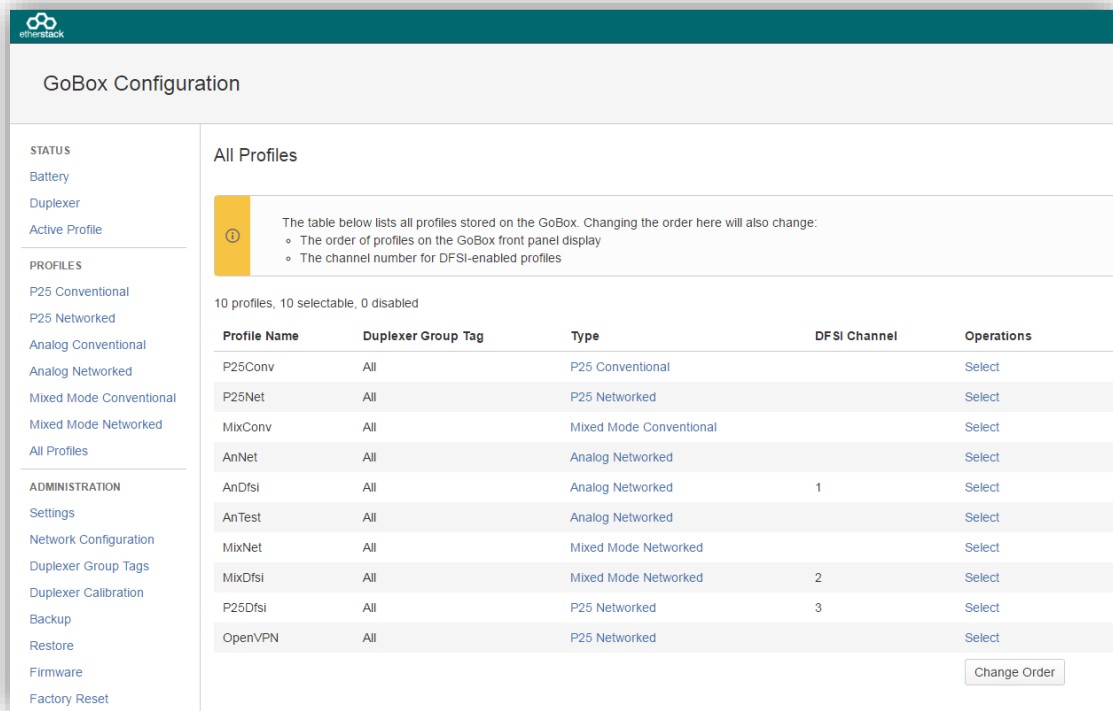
etherstack

GoBox Configuration

STATUS
Battery
Duplexer
Active Profile

PROFILES
P25 Conventional
P25 Networked
Analog Conventional
Analog Networked
Mixed Mode Conventional
Mixed Mode Networked
All Profiles

ADMINISTRATION
Settings
Network Configuration
Duplexer Group Tags
Duplexer Calibration
Backup
Restore
Firmware
Factory Reset

All Profiles

The table below lists all profiles stored on the GoBox. Changing the order here will also change:
- The order of profiles on the GoBox front panel display
- The channel number for DFSI-enabled profiles

10 profiles, 10 selectable, 0 disabled

| Profile Name | Duplexer Group Tag | Type | DFSI Channel | Operations |
|---|---|---|---|---|
| P25Conv | All | P25 Conventional | | Select |
| P25Net | All | P25 Networked | | Select |
| MixConv | All | Mixed Mode Conventional | | Select |
| AnNet | All | Analog Networked | | Select |
| AnDfsi | All | Analog Networked | 1 | Select |
| AnTest | All | Analog Networked | | Select |
| MixNet | All | Mixed Mode Networked | | Select |
| MixDfsi | All | Mixed Mode Networked | 2 | Select |
| P25Dfsi | All | P25 Networked | 3 | Select |
| OpenVPN | All | P25 Networked | | Select |

Change Order